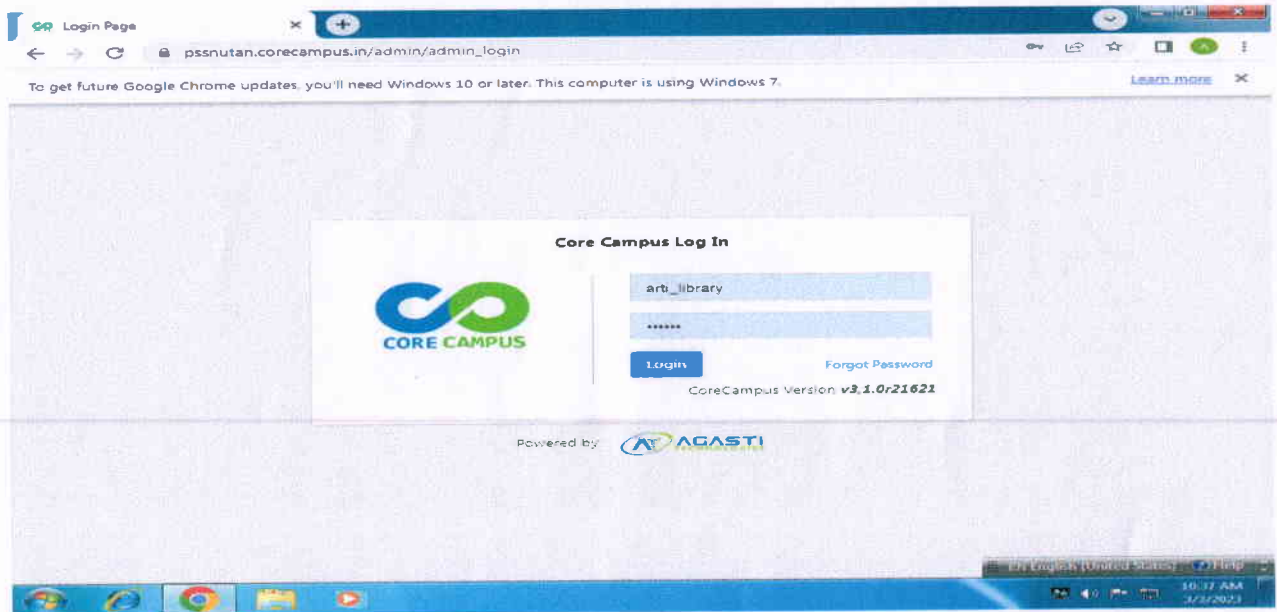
Login Page

pssnutan.corecampus.in/admin/admin_login

To get future Google Chrome updates, you'll need Windows 10 or later. This computer is using Windows 7.

Learn more

Core Campus Log In

CORE CAMPUS

arts_library

••••••

Login

Forgot Password

CoreCampus Version v3.1.0r21621

Powered by AGASTI

EN English (United States) Help

10:37 AM
3/3/2023